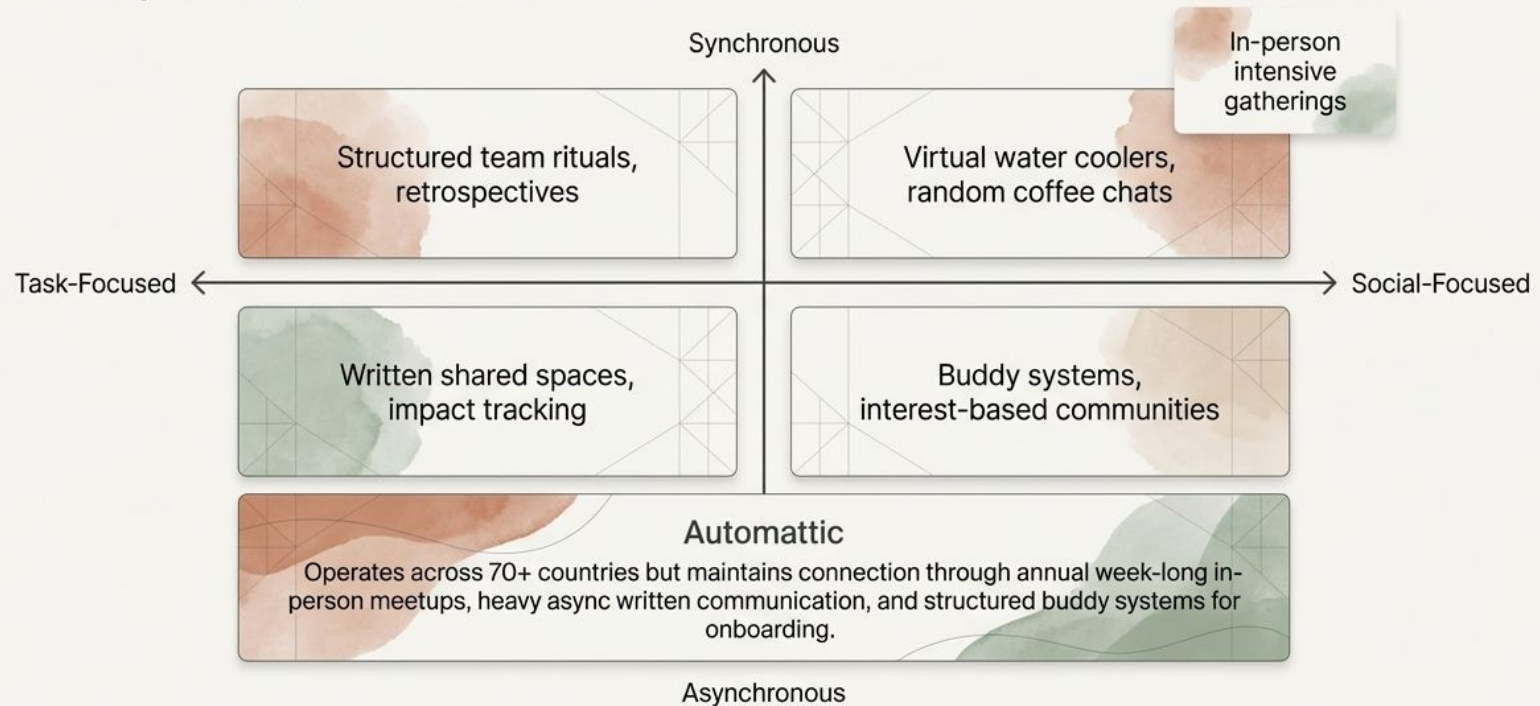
Synchronous

In-person intensive gatherings

Structured team rituals, retrospectives

Virtual water coolers, random coffee chats

Task-Focused

Social-Focused

Written shared spaces, impact tracking

Buddy systems, interest-based communities

Automattic

Operates across 70+ countries but maintains connection through annual week-long in-person meetups, heavy async written communication, and structured buddy systems for onboarding.

Asynchronous